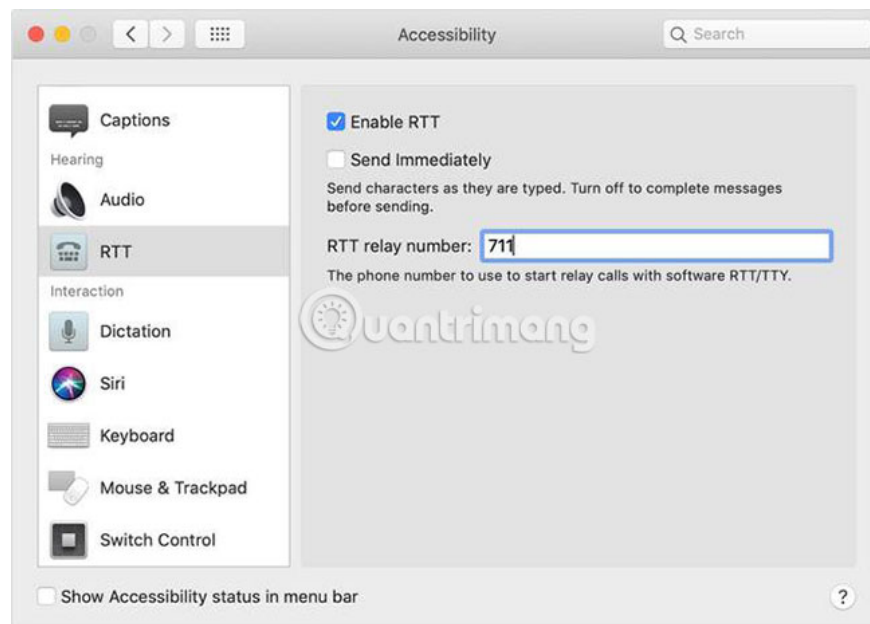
Accessibility

Search

Captions

Hearing

Audio

RTT

Interaction

Dictation

Siri

Keyboard

Mouse & Trackpad

Switch Control

Enable RTT

Send Immediately

Send characters as they are typed. Turn off to complete messages before sending.

RTT relay number: 711

The phone number to use to start relay calls with software RTT/TTY.

Quantrimang

Show Accessibility status in menu bar

?